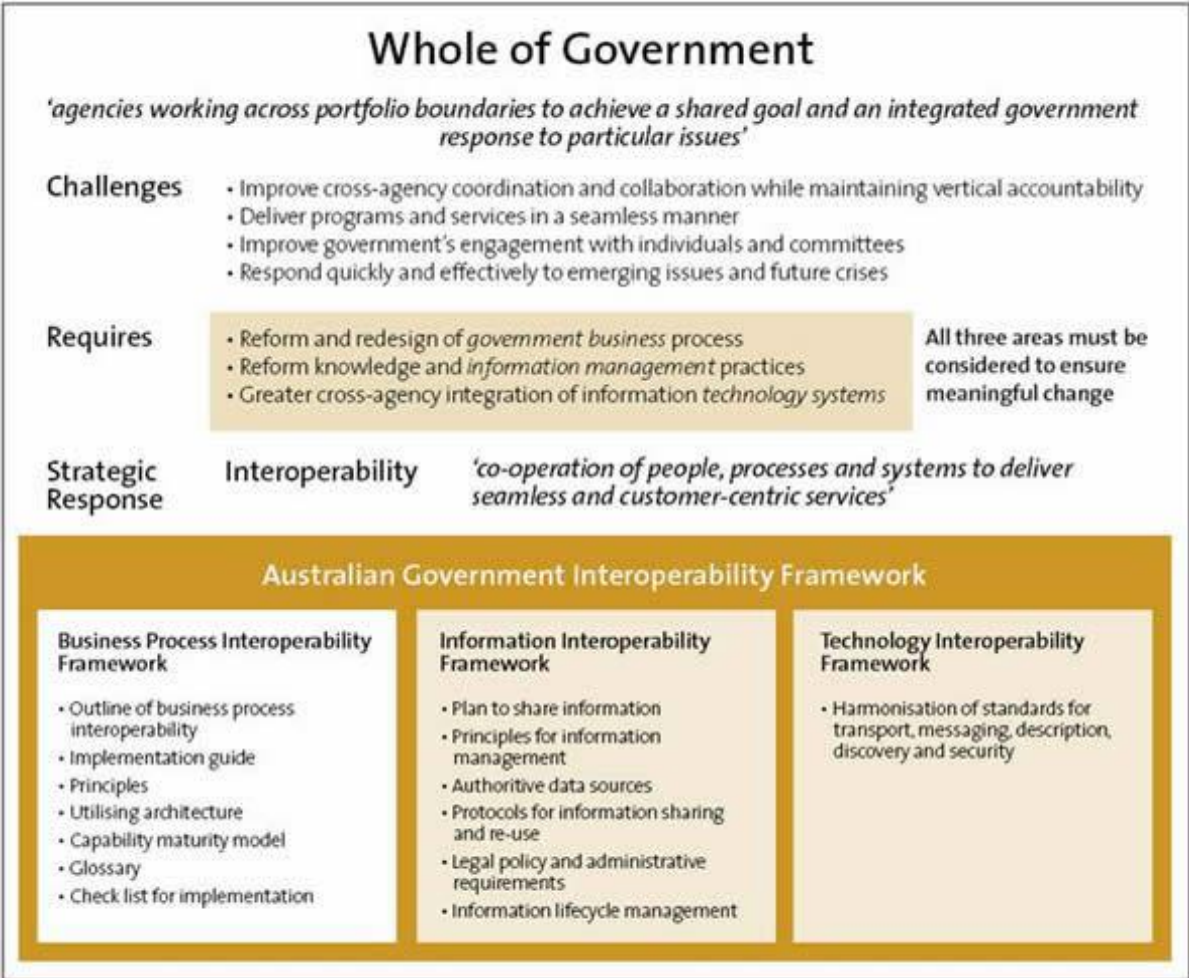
Whole of Government

'agencies working across portfolio boundaries to achieve a shared goal and an integrated government response to particular issues'

Challenges
• Improve cross-agency coordination and collaboration while maintaining vertical accountability
• Deliver programs and services in a seamless manner
• Improve government's engagement with individuals and committees
• Respond quickly and effectively to emerging issues and future crises

Requires
• Reform and redesign of government business process
• Reform knowledge and information management practices
• Greater cross-agency integration of information technology systems

All three areas must be considered to ensure meaningful change

Strategic Response
Interoperability
'co-operation of people, processes and systems to deliver seamless and customer-centric services'

Australian Government Interoperability Framework

Business Process Interoperability Framework
• Outline of business process interoperability
• Implementation guide
• Principles
• Utilising architecture
• Capability maturity model
• Glossary
• Check list for implementation

Information Interoperability Framework
• Plan to share information
• Principles for information management
• Authoritive data sources
• Protocols for information sharing and re-use
• Legal policy and administrative requirements
• Information lifecycle management

Technology Interoperability Framework
• Harmonisation of standards for transport, messaging, description, discovery and security